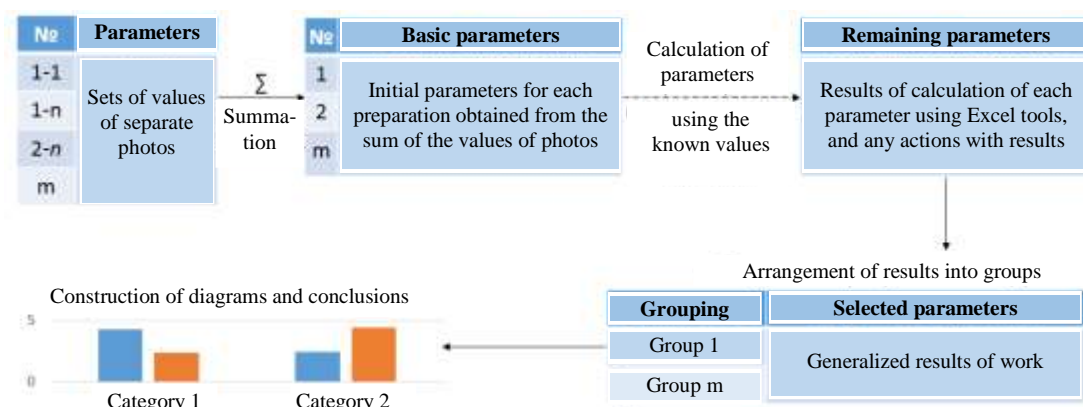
№

Parameters

1-1

1-n

2-n

m

Sets of values of separate photos

∑

Summation

№

Basic parameters

1

2

m

Initial parameters for each preparation obtained from the sum of the values of photos

Calculation of parameters

using the known values

Remaining parameters

Results of calculation of each parameter using Excel tools, and any actions with results

Arrangement of results into groups

Construction of diagrams and conclusions

5

0

Category 1

Category 2

Grouping

Group 1

Group m

Selected parameters

Generalized results of work